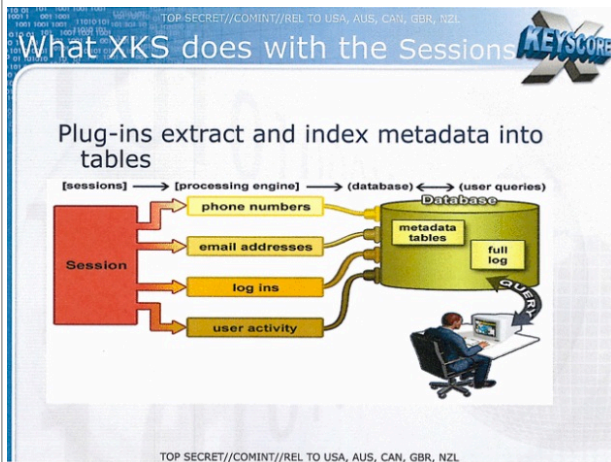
TOP SECRET//COMINT//REL TO USA, AUS, CAN, GBR, NZL

What XKS does with the Sessions

KEYSCORE

Plug-ins extract and index metadata into tables

[sessions] → [processing engine] → (database) ↔ (user queries)

Session

phone numbers

email addresses

log ins

user activity

Database

metadata tables

full log

QUERY

TOP SECRET//COMINT//REL TO USA, AUS, CAN, GBR, NZL